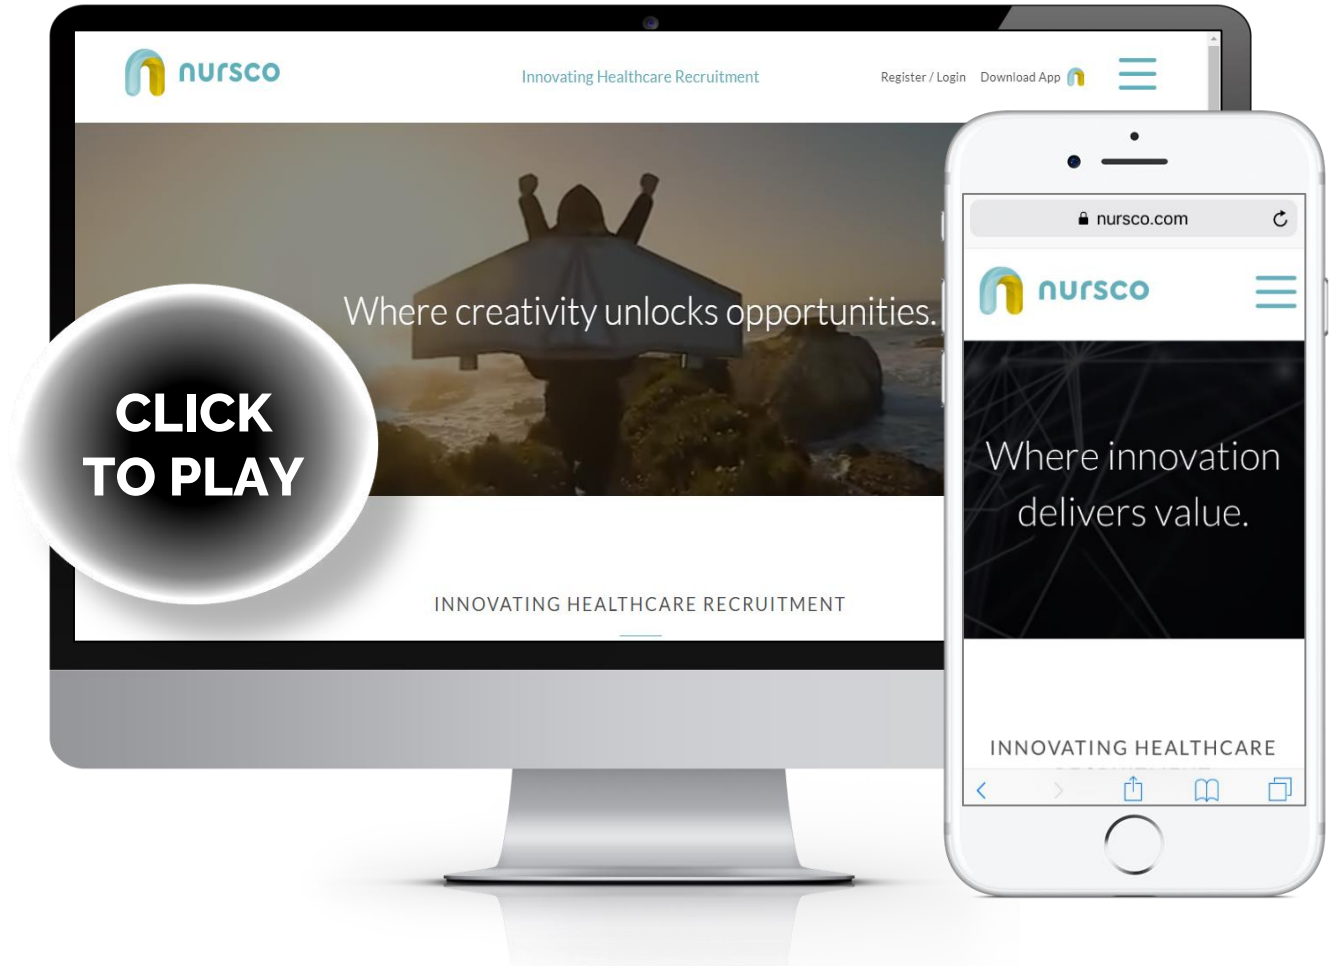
nursco

Innovating Healthcare Recruitment

Register / Login Download App

Where creativity unlocks opportunities.

CLICK TO PLAY

INNOVATING HEALTHCARE RECRUITMENT

nursco.com

nursco

Where innovation delivers value.

INNOVATING HEALTHCARE